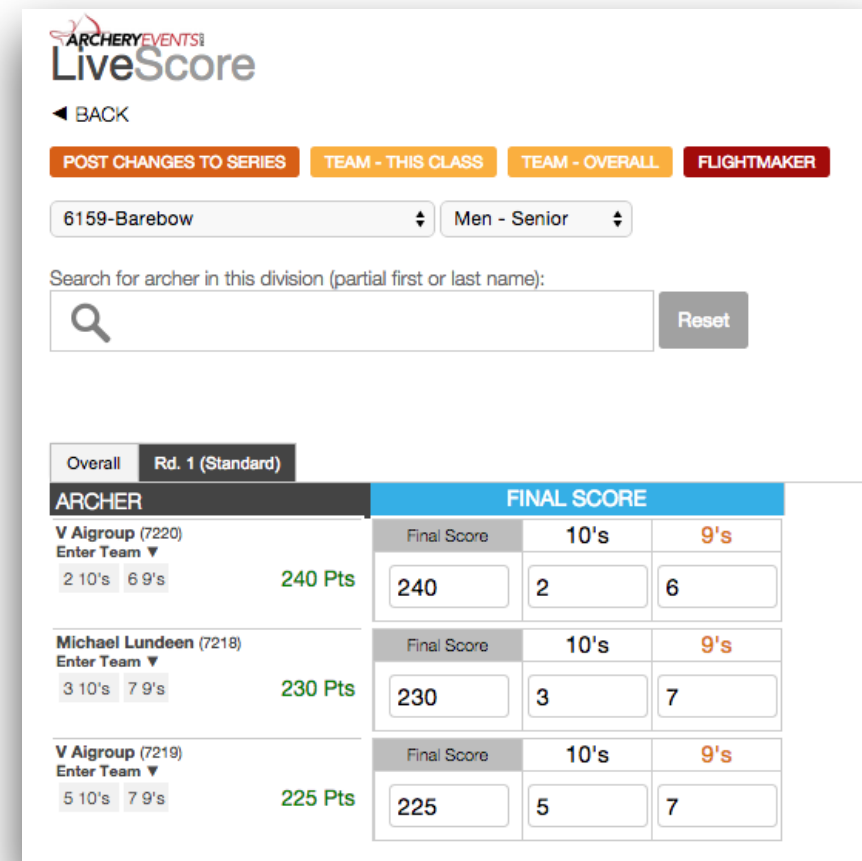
ARCHERYEVENTS
LiveScore

◄ BACK

POST CHANGES TO SERIES
TEAM - THIS CLASS
TEAM - OVERALL
FLIGHTMAKER

6159-Barebow
Men - Senior

Search for archer in this division (partial first or last name):

Reset

Overall
Rd. 1 (Standard)

| ARCHER | FINAL SCORE | | |
|---|---|---|---|
| V Aigroup (7220) Enter Team ▼ 2 10's 6 9's 240 Pts | Final Score | 10's | 9's |
| | 240 | 2 | 6 |
| Michael Lundeen (7218) Enter Team ▼ 3 10's 7 9's 230 Pts | Final Score | 10's | 9's |
| | 230 | 3 | 7 |
| V Aigroup (7219) Enter Team ▼ 5 10's 7 9's 225 Pts | Final Score | 10's | 9's |
| | 225 | 5 | 7 |